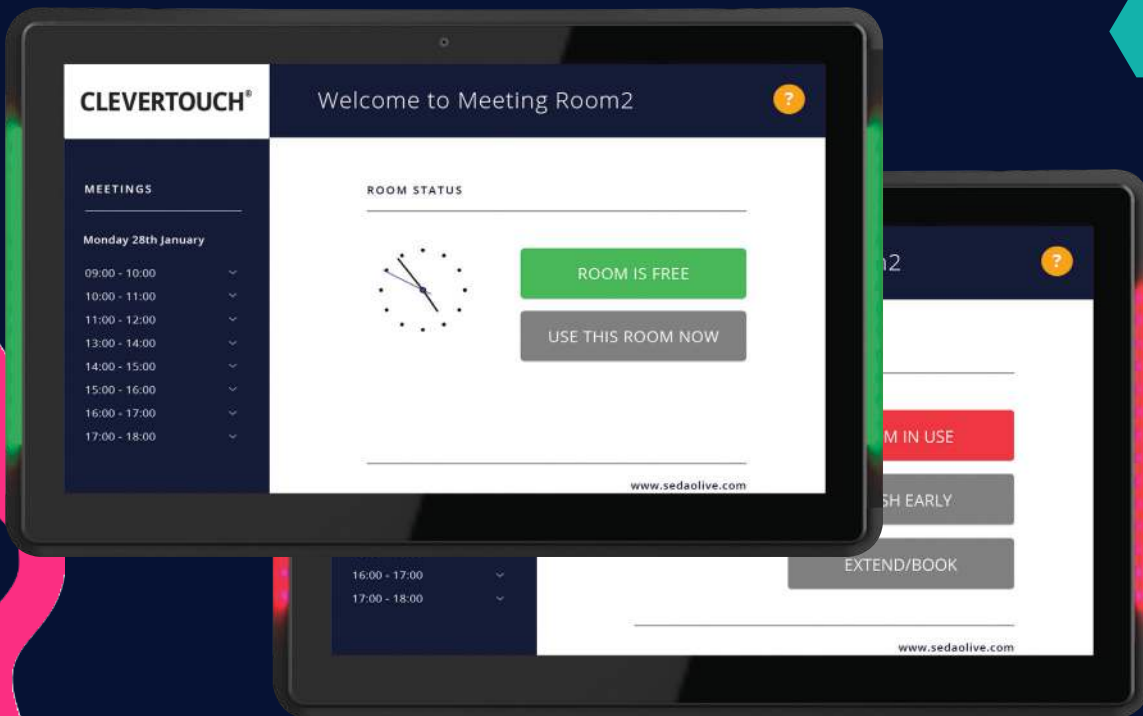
CLEVERTOUCH®

Welcome to Meeting Room2

?

MEETINGS

Monday 28th January

09:00 - 10:00
10:00 - 11:00
11:00 - 12:00
13:00 - 14:00
14:00 - 15:00
15:00 - 16:00
16:00 - 17:00
17:00 - 18:00

ROOM STATUS

ROOM IS FREE

USE THIS ROOM NOW

www.sedaolive.com

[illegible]2

?

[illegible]M IN USE

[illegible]SH EARLY

EXTEND/BOOK

16:00 - 17:00
17:00 - 18:00

www.sedaolive.com